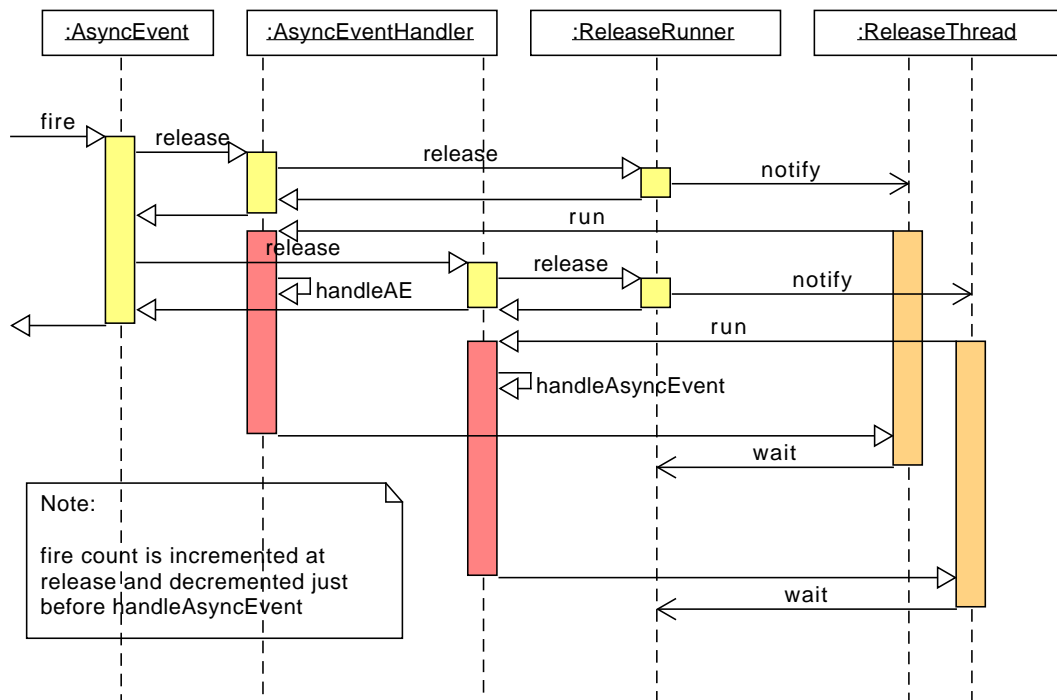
:AsyncEvent
:AsyncEventHandler
:ReleaseRunner
:ReleaseThread

fire
release
release
notify
run
release
release
handleAE
notify
run
handleAsyncEvent
wait
wait

Note:

fire count is incremented at release and decremented just before handleAsyncEvent